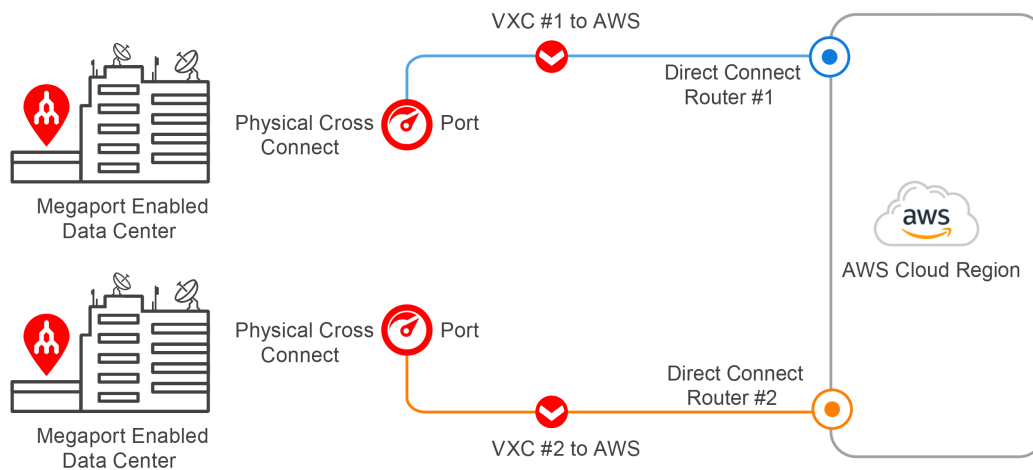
VXC #1 to AWS

Direct Connect Router #1

Physical Cross Connect

Port

Megaport Enabled Data Center

aws

AWS Cloud Region

Physical Cross Connect

Port

Direct Connect Router #2

Megaport Enabled Data Center

VXC #2 to AWS